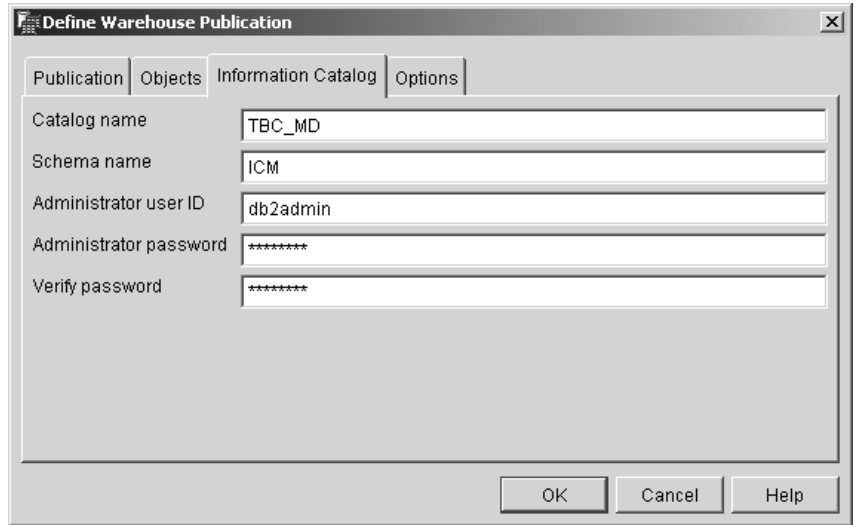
Define Warehouse Publication

Publication | Objects | Information Catalog | Options

Catalog name TBC_MD
Schema name ICM
Administrator user ID db2admin
Administrator password *********
Verify password *********

OK Cancel Help